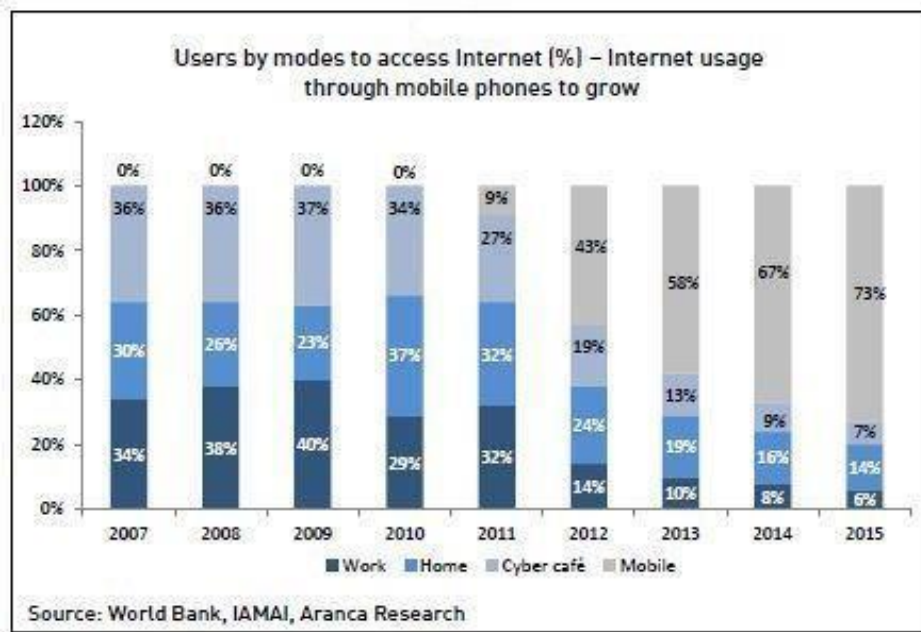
Users by modes to access Internet (%) – Internet usage through mobile phones to grow

120%
100%
80%
60%
40%
20%
0%

| | 2007 | 2008 | 2009 | 2010 | 2011 | 2012 | 2013 | 2014 | 2015 |
|---|---|---|---|---|---|---|---|---|---|
| Mobile | 0% | 0% | 0% | 0% | 9% | 43% | 58% | 67% | 73% |
| Cyber café | 36% | 36% | 37% | 34% | 27% | 19% | 13% | 9% | 7% |
| Home | 30% | 26% | 23% | 37% | 32% | 24% | 19% | 16% | 14% |
| Work | 34% | 38% | 40% | 29% | 32% | 14% | 10% | 8% | 6% |

Work Home Cyber café Mobile

Source: World Bank, IAMAI, Aranca Research